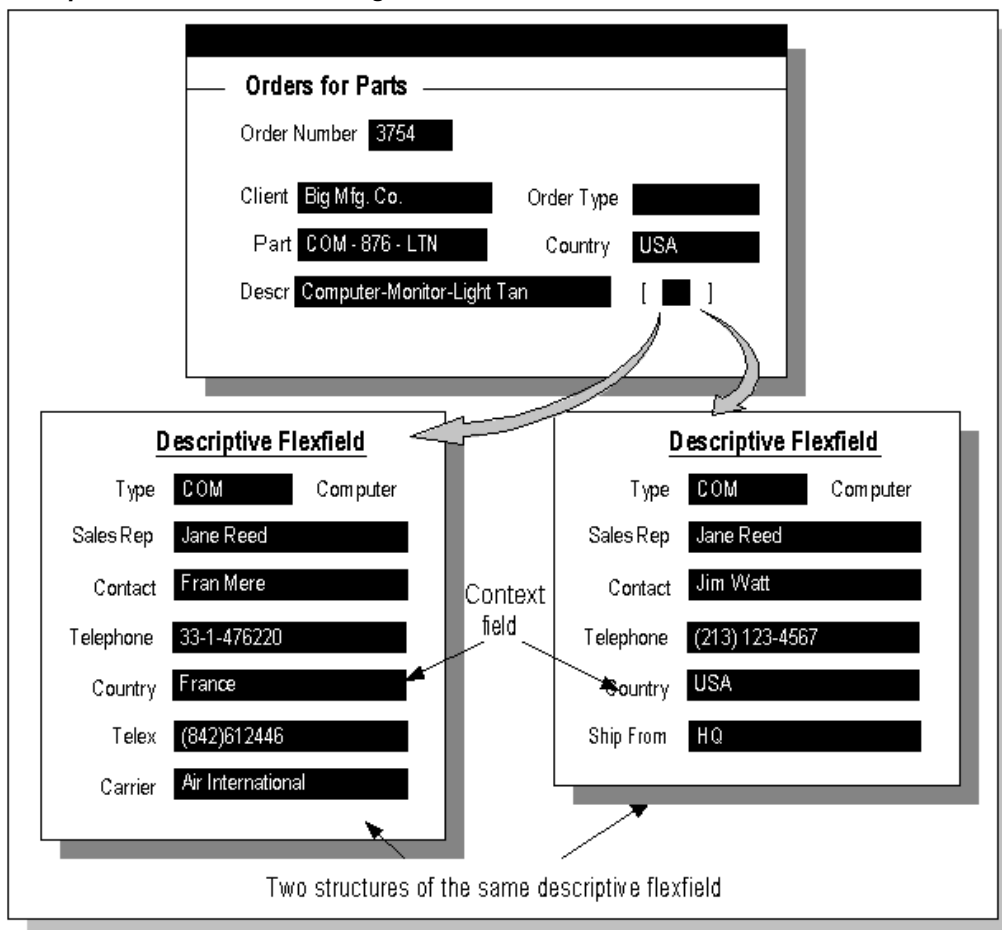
Orders for Parts

Order Number 3754

Client Big Mfg. Co.

Order Type

Part COM - 876 - LTN

Country USA

Descr Computer-Monitor-Light Tan

[ ]

Descriptive Flexfield

Type COM Computer

Sales Rep Jane Reed

Contact Fran Mere

Telephone 33-1-476220

Country France

Telex (842)612446

Carrier Air International

Context field

Descriptive Flexfield

Type COM Computer

Sales Rep Jane Reed

Contact Jim Watt

Telephone (213) 123-4567

Country USA

Ship From HQ

Two structures of the same descriptive flexfield